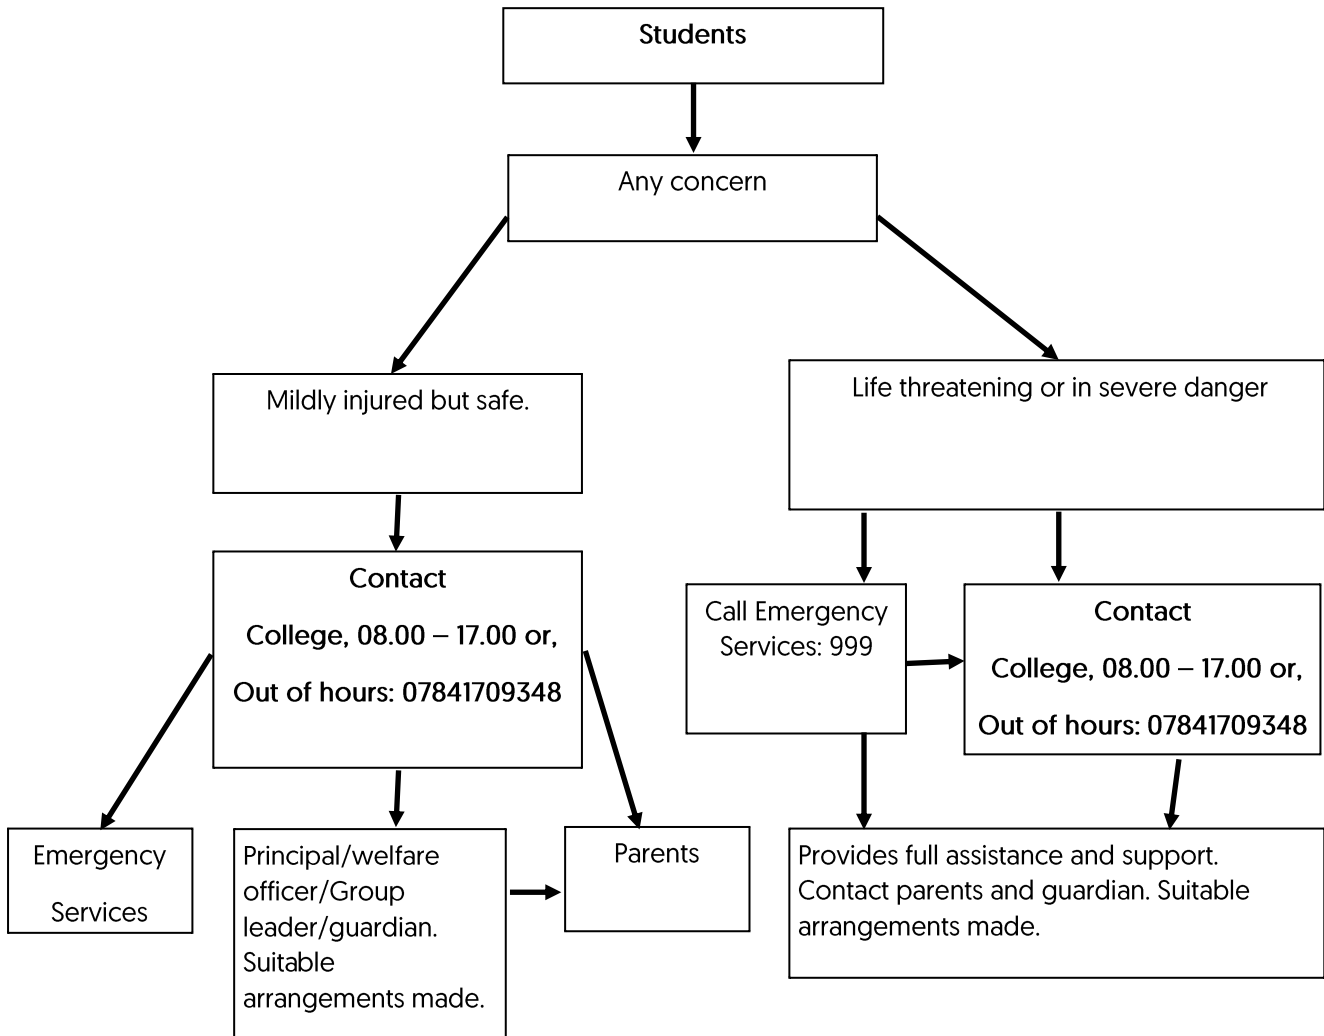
Students

Any concern

Mildly injured but safe.

Life threatening or in severe danger

Contact

College, 08.00 – 17.00 or,

Out of hours: 07841709348

Call Emergency Services: 999

Contact

College, 08.00 – 17.00 or,

Out of hours: 07841709348

Emergency

Services

Principal/welfare officer/Group leader/guardian. Suitable arrangements made.

Parents

Provides full assistance and support. Contact parents and guardian. Suitable arrangements made.